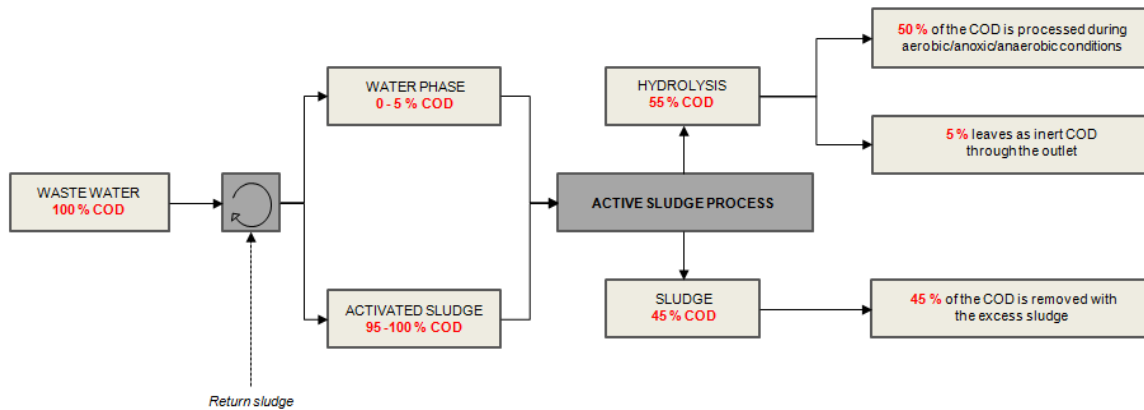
WASTE WATER
100 % COD

Return sludge

WATER PHASE
0 - 5 % COD

ACTIVATED SLUDGE
95 -100 % COD

ACTIVE SLUDGE PROCESS

HYDROLYSIS
55 % COD

SLUDGE
45 % COD

50 % of the COD is processed during aerobic/anoxic/anaerobic conditions

5 % leaves as inert COD through the outlet

45 % of the COD is removed with the excess sludge